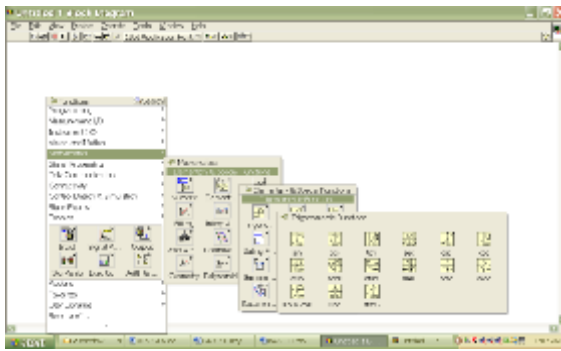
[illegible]

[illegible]

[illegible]

Programming

Measurement I/O

Instrument I/O

Vision and Motion

Mathematics

Signal Processing

Data Communication

Connectivity

Control Design & Simulation

Express

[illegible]

Addons

Favorites

User Libraries

Select a VI...

Mathematics

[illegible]

Polynomial Functions

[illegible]